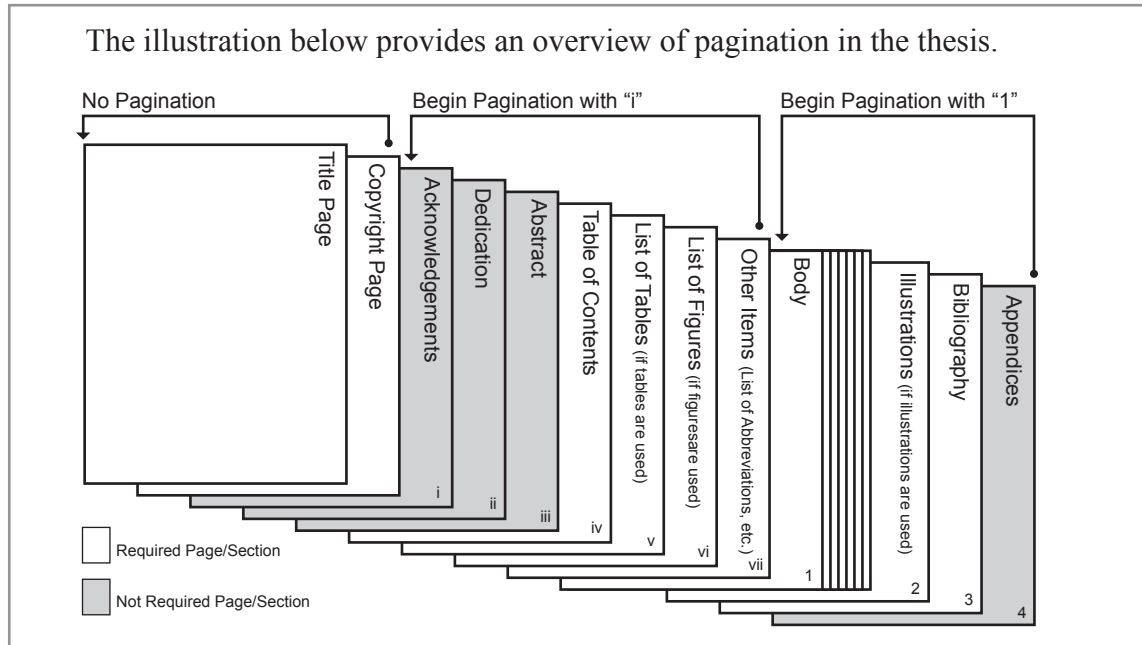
The illustration below provides an overview of pagination in the thesis.

No Pagination

Begin Pagination with "i"

Begin Pagination with "1"

Title Page

Copyright Page

Acknowledgements
i

Dedication
ii

Abstract
iii

Table of Contents
iv

List of Tables (if tables are used)
v

List of Figures (if figuresare used)
vi

Other Items (List of Abbreviations, etc.)
vii

Body
1

Illustrations (if illustrations are used)
2

Bibliography
3

Appendices
4

Required Page/Section

Not Required Page/Section